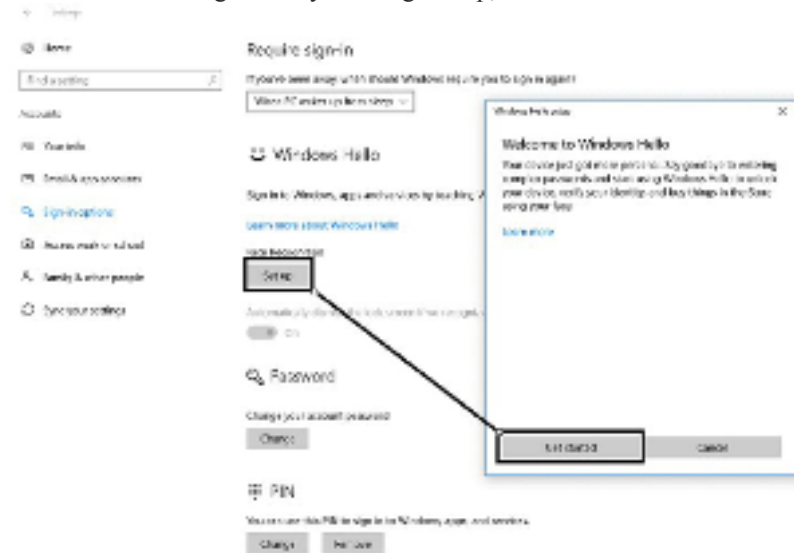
Settings

Home

Find a setting

Accounts

Your info

Email & app accounts

Sign-in options

Access work or school

Family & other people

Sync your settings

Require sign-in

If you've been away, when should Windows require you to sign in again?

When PC wakes up from sleep

Windows Hello

Sign in to Windows, apps and services by teaching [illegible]

Learn more about Windows Hello

Face Recognition

Set up

Automatically dismiss the lock screen if we recognize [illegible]

On

Password

Change your account password

Change

PIN

You can use this PIN to sign in to Windows, apps, and services.

Change

Remove

Windows Hello setup

Welcome to Windows Hello

Your device just got more personal. Say goodbye to entering complex passwords and start using Windows Hello to unlock your device, verify your identity and buy things in the Store using your face.

Learn more

Get started

Cancel